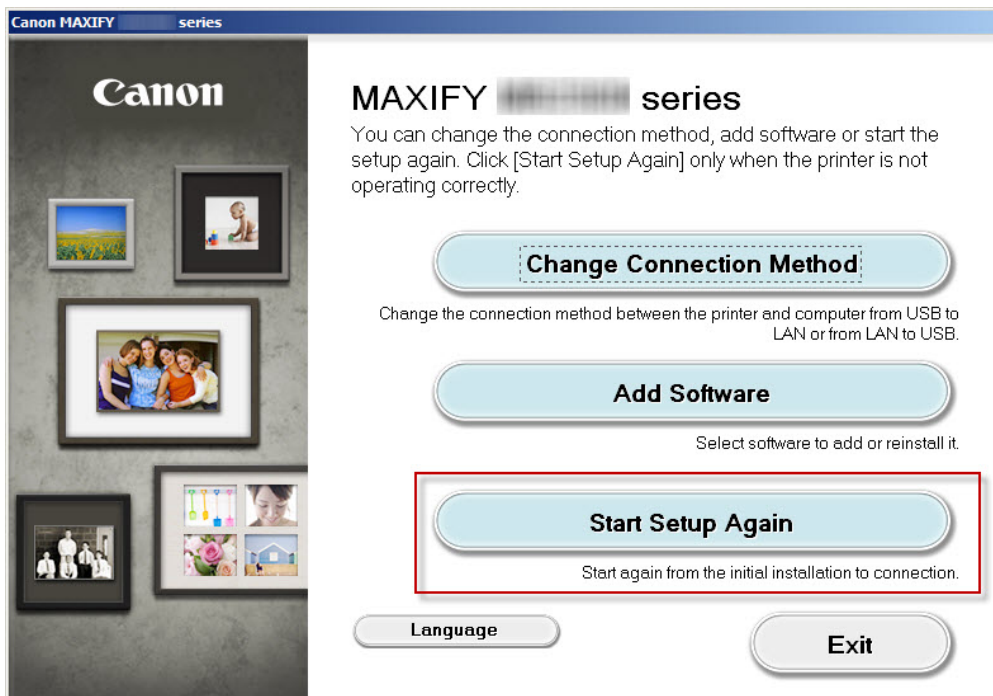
Canon MAXIFY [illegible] series

Canon

MAXIFY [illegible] series

You can change the connection method, add software or start the setup again. Click [Start Setup Again] only when the printer is not operating correctly.

Change Connection Method

Change the connection method between the printer and computer from USB to LAN or from LAN to USB.

Add Software

Select software to add or reinstall it.

Start Setup Again

Start again from the initial installation to connection.

Language

Exit